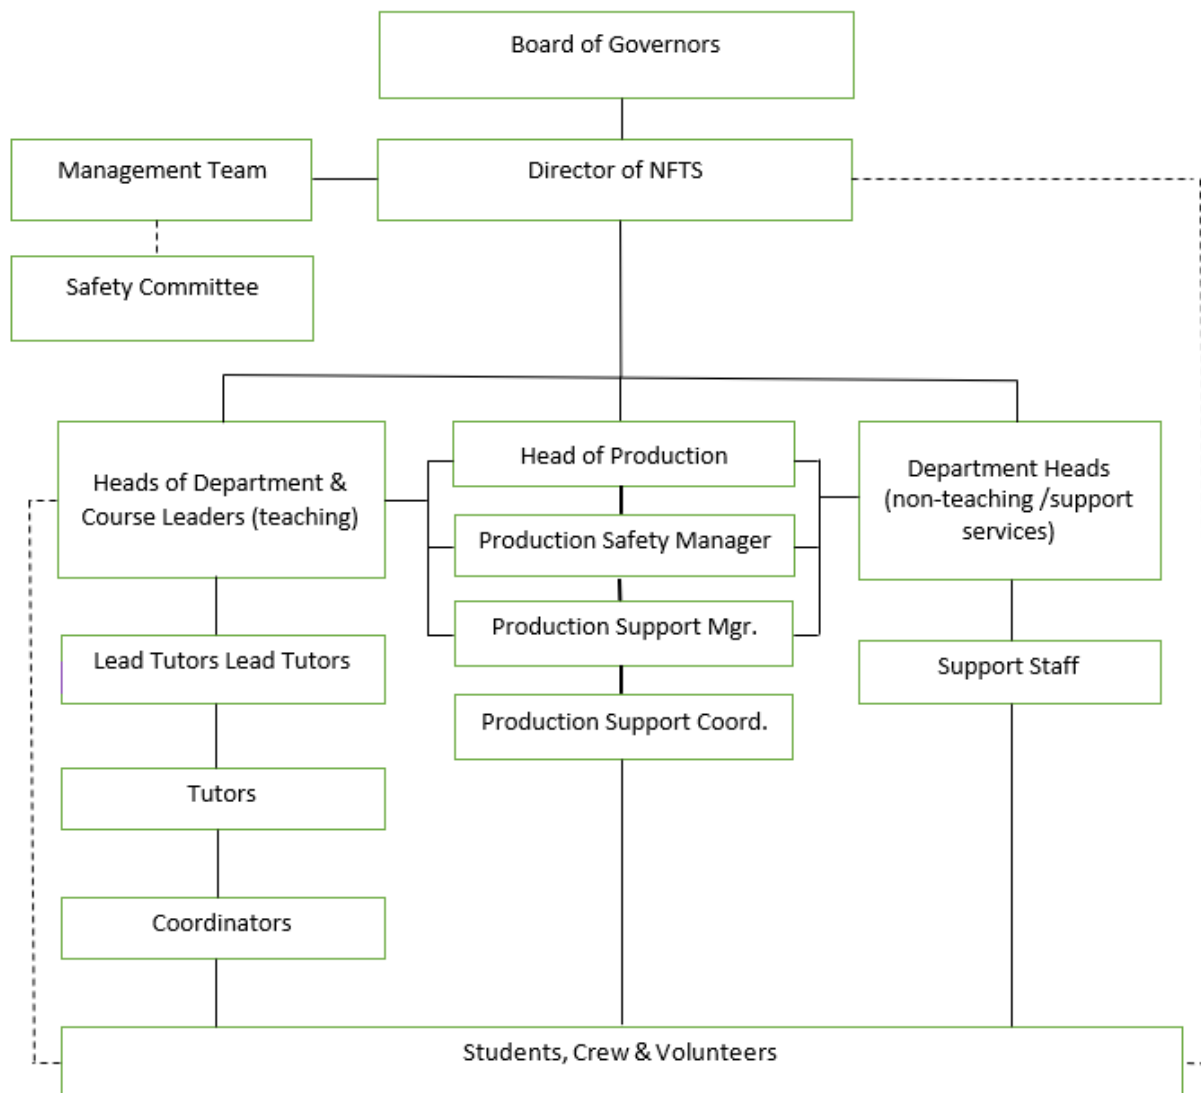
Board of Governors

Management Team

Director of NFTS

Safety Committee

Heads of Department & Course Leaders (teaching)

Head of Production

Production Safety Manager

Production Support Mgr.

Production Support Coord.

Department Heads (non-teaching /support services)

Lead Tutors Lead Tutors

Tutors

Coordinators

Support Staff

Students, Crew & Volunteers